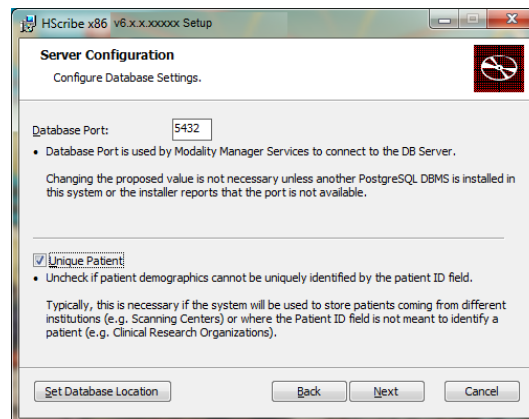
HScribe x86 v6.x.x.xxxxx Setup

Server Configuration

Configure Database Settings.

Database Port: 5432

• Database Port is used by Modality Manager Services to connect to the DB Server.

Changing the proposed value is not necessary unless another PostgreSQL DBMS is installed in this system or the installer reports that the port is not available.

Unique Patient

• Uncheck if patient demographics cannot be uniquely identified by the patient ID field.

Typically, this is necessary if the system will be used to store patients coming from different institutions (e.g. Scanning Centers) or where the Patient ID field is not meant to identify a patient (e.g. Clinical Research Organizations).

Set Database Location

Back

Next

Cancel